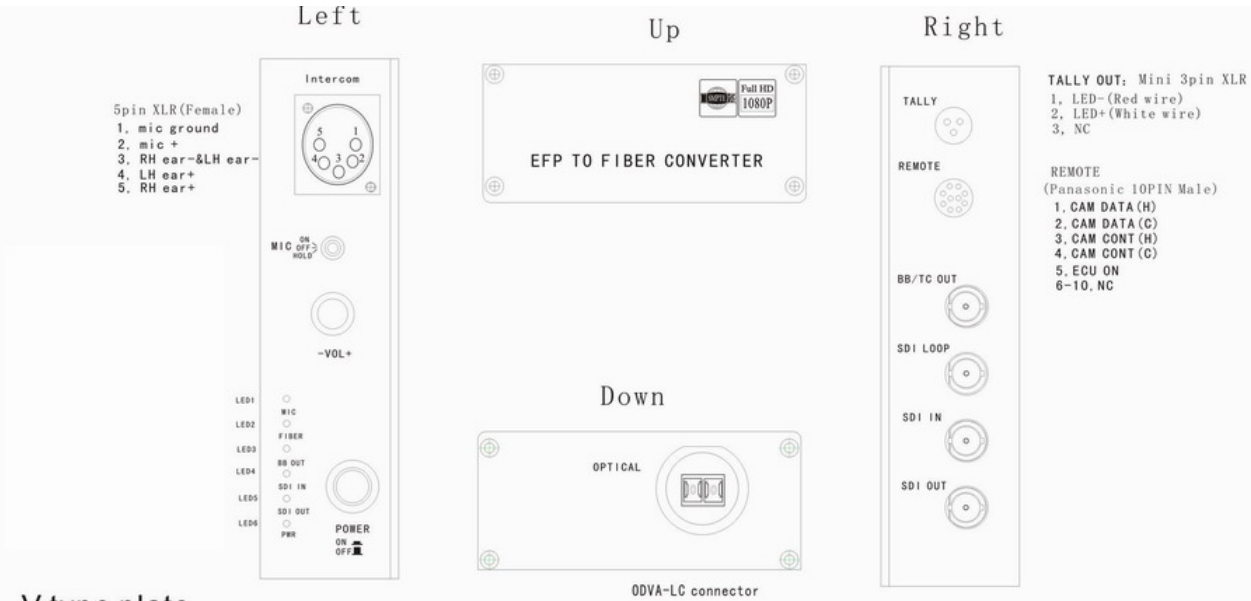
Left

Intercom

5pin XLR(Female)
1, mic ground
2, mic +
3, RH ear-&LH ear-
4, LH ear+
5, RH ear+

5 1
4 3 2

MIC ON OFF HOLD

-VOL+

LED1 MIC
LED2 FIBER
LED3 BB OUT
LED4 SDI IN
LED5 SDI OUT
LED6 PWR

POWER
ON
OFF

Up

SMPTE Full HD 1080P

EFP TO FIBER CONVERTER

Down

OPTICAL

ODVA-LC connector

Right

TALLY

REMOTE

BB/TC OUT

SDI LOOP

SDI IN

SDI OUT

TALLY OUT: Mini 3pin XLR
1, LED-(Red wire)
2, LED+(White wire)
3, NC

REMOTE
(Panasonic 10PIN Male)
1, CAM DATA(H)
2, CAM DATA(C)
3, CAM CONT(H)
4, CAM CONT(C)
5, ECU ON
6-10, NC

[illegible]